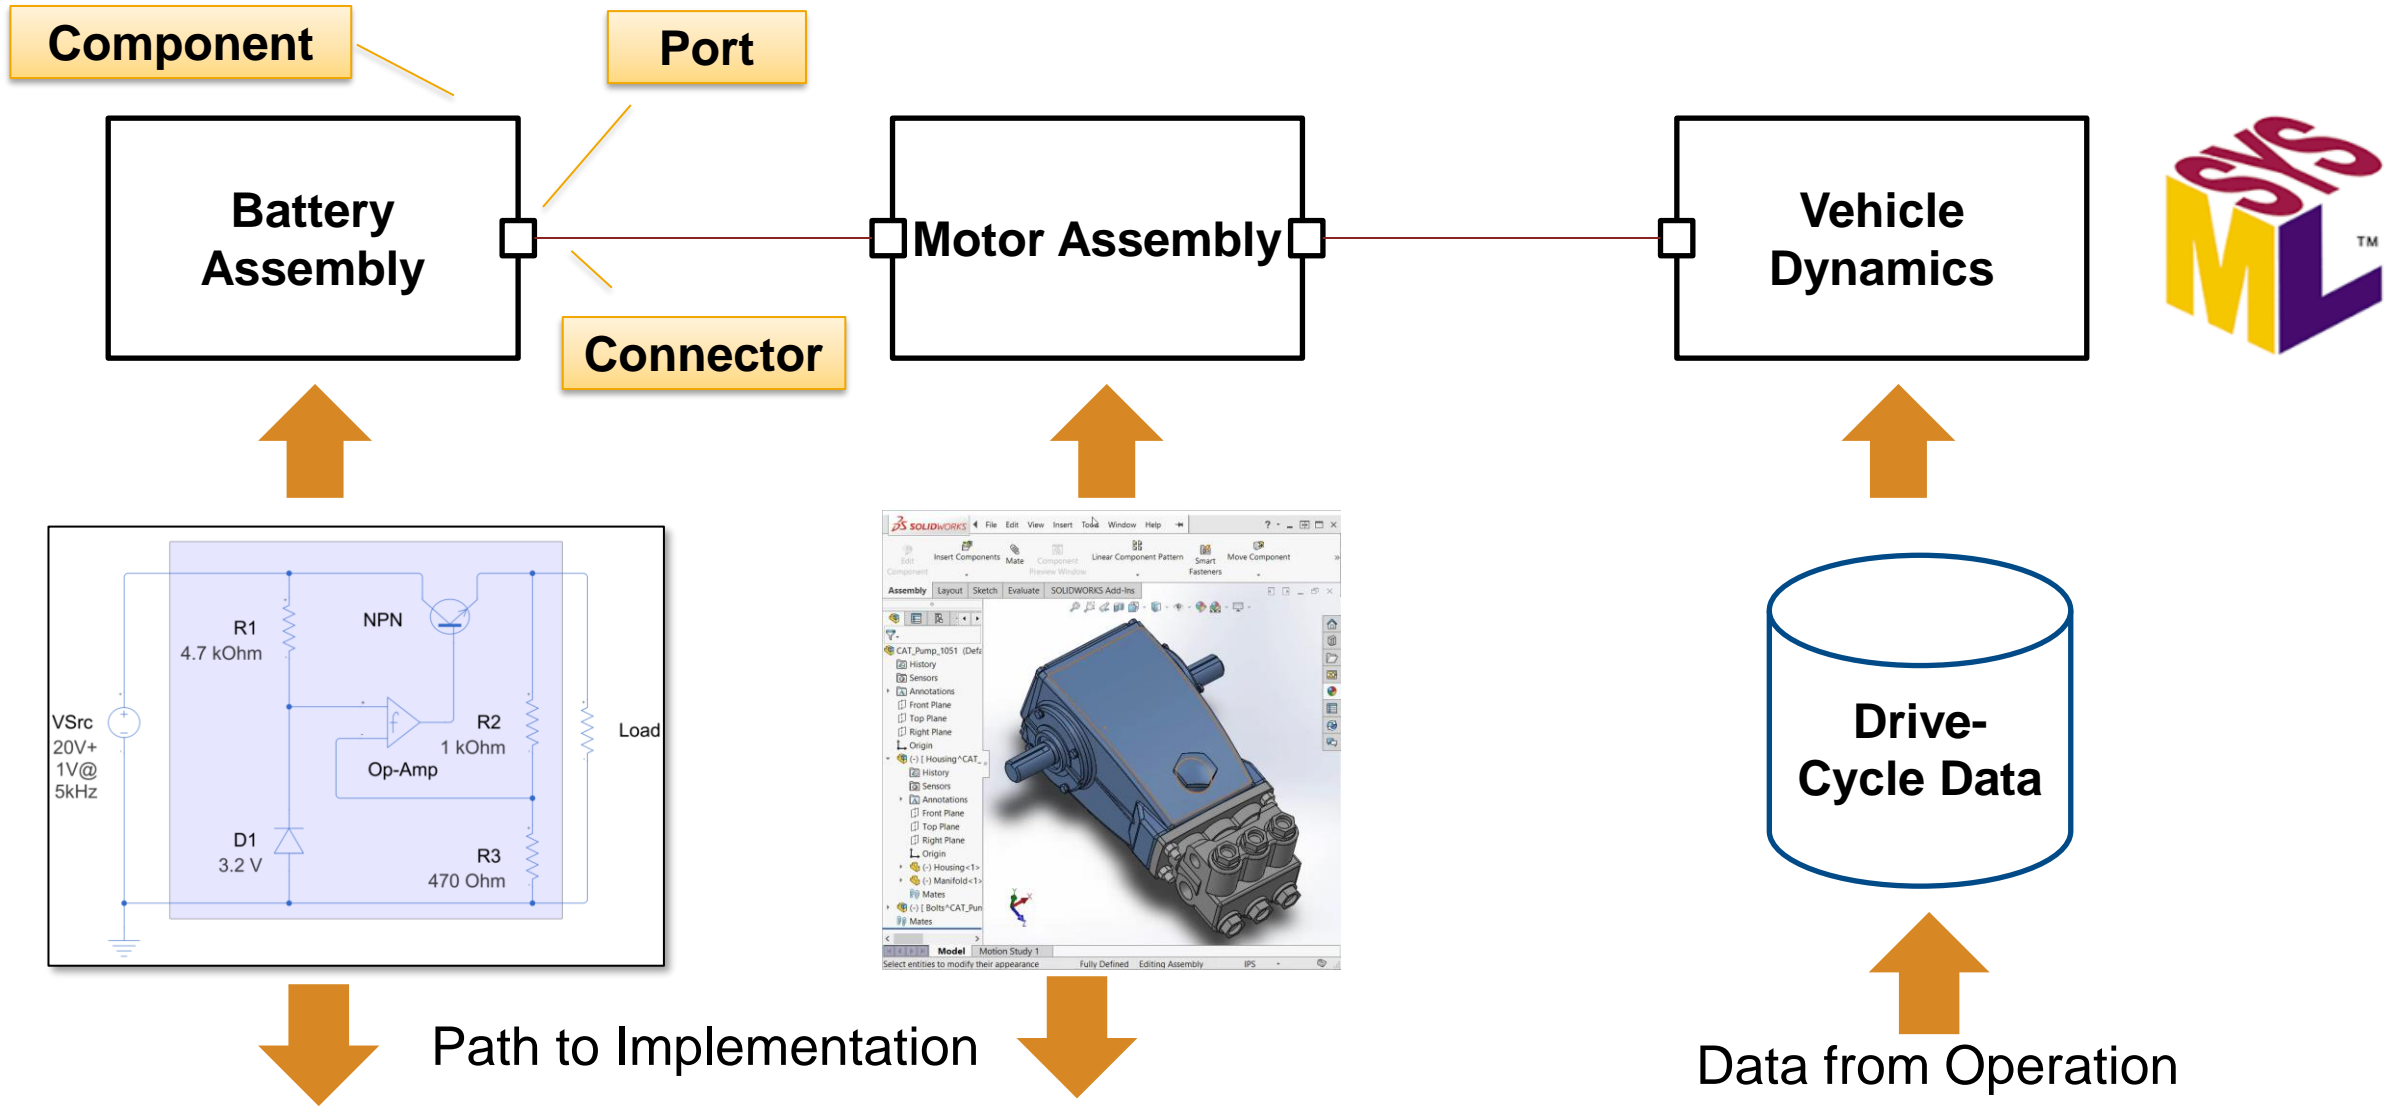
Component

Port

Battery Assembly

Connector

Motor Assembly

Vehicle Dynamics

SYS ML ™

R1
4.7 kOhm

NPN

VSrc
20V+
1V@
5kHz

R2
1 kOhm

Op-Amp

Load

D1
3.2 V

R3
470 Ohm

SOLIDWORKS File Edit View Insert Tools Window Help

Edit Component Insert Components Mate Component Preview Window Linear Component Pattern Smart Fasteners Move Component

Assembly Layout Sketch Evaluate SOLIDWORKS Add-Ins

CAT_Pump_1051 (Defa
History
Sensors
Annotations
Front Plane
Top Plane
Right Plane
Origin
(-) [ Housing^CAT_
History
Sensors
Annotations
Front Plane
Top Plane
Right Plane
Origin
(-) Housing<1>
(-) Manifold<1>
Mates
(-) [ Bolts^CAT_Pun
Mates

Model Motion Study 1

Select entities to modify their appearance Fully Defined Editing Assembly IPS

Drive-Cycle Data

Path to Implementation

Data from Operation